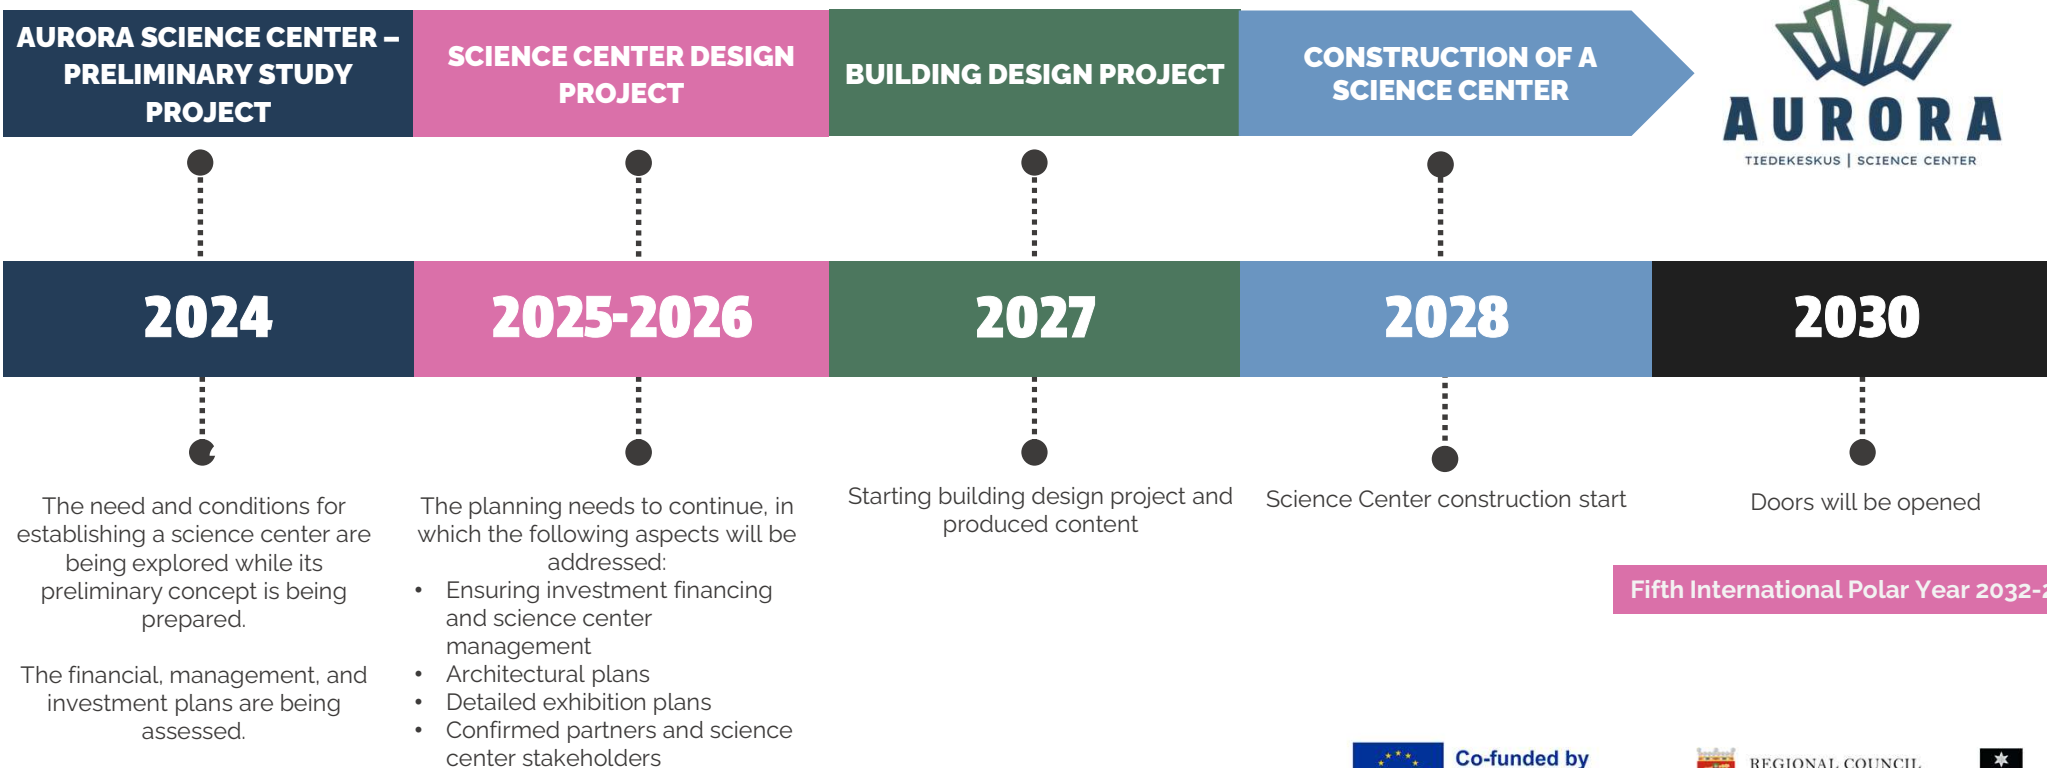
AURORA SCIENCE CENTER – PRELIMINARY STUDY PROJECT

SCIENCE CENTER DESIGN PROJECT

BUILDING DESIGN PROJECT

CONSTRUCTION OF A SCIENCE CENTER

AURORA
TIEDEKESKUS | SCIENCE CENTER

2024

2025-2026

2027

2028

2030

The need and conditions for establishing a science center are being explored while its preliminary concept is being prepared.

The financial, management, and investment plans are being assessed.

The planning needs to continue, in which the following aspects will be addressed:
• Ensuring investment financing and science center management
• Architectural plans
• Detailed exhibition plans
• Confirmed partners and science center stakeholders

Starting building design project and produced content

Science Center construction start

Doors will be opened

Fifth International Polar Year 2032-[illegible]

Co-funded by

REGIONAL COUNCIL